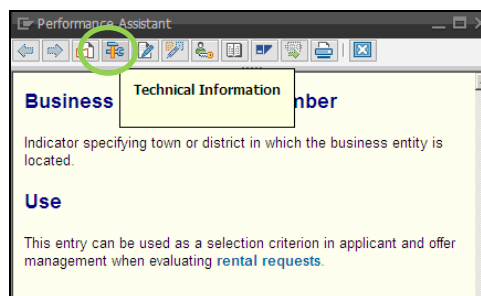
Performance Assistant

Technical Information

Business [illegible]nber

Indicator specifying town or district in which the business entity is located.

Use

This entry can be used as a selection criterion in applicant and offer management when evaluating rental requests.